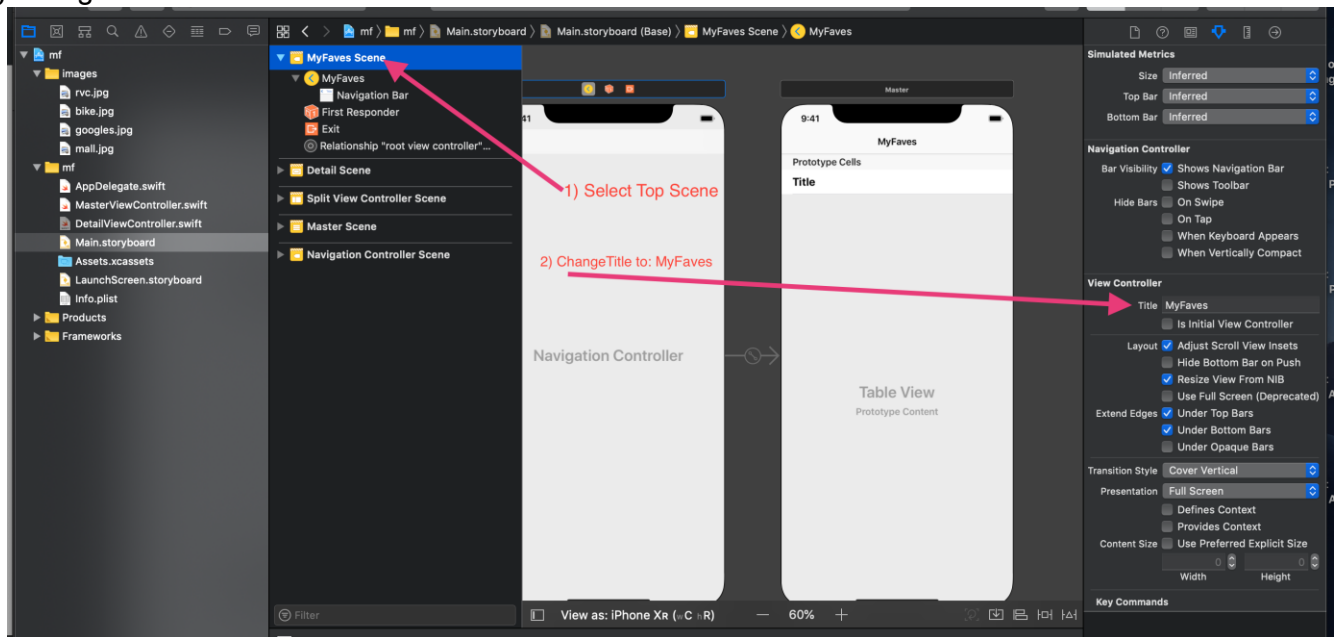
mf
images
rvc.jpg
bike.jpg
googles.jpg
mall.jpg
mf
AppDelegate.swift
MasterViewController.swift
DetailViewController.swift
Main.storyboard
Assets.xcassets
LaunchScreen.storyboard
Info.plist
Products
Frameworks

mf 〉 mf 〉 Main.storyboard 〉 Main.storyboard (Base) 〉 MyFaves Scene 〉 MyFaves

MyFaves Scene
MyFaves
Navigation Bar
First Responder
Exit
Relationship "root view controller"...
Detail Scene
Split View Controller Scene
Master Scene
Navigation Controller Scene

Filter

1) Select Top Scene

2) ChangeTitle to: MyFaves

9:41
Navigation Controller

Master
9:41
MyFaves
Prototype Cells
Title
Table View
Prototype Content

View as: iPhone Xʀ (wC hR)
60%

Simulated Metrics
Size Inferred
Top Bar Inferred
Bottom Bar Inferred

Navigation Controller
Bar Visibility Shows Navigation Bar
Shows Toolbar
Hide Bars On Swipe
On Tap
When Keyboard Appears
When Vertically Compact

View Controller
Title MyFaves
Is Initial View Controller
Layout Adjust Scroll View Insets
Hide Bottom Bar on Push
Resize View From NIB
Use Full Screen (Deprecated)
Extend Edges Under Top Bars
Under Bottom Bars
Under Opaque Bars
Transition Style Cover Vertical
Presentation Full Screen
Defines Context
Provides Context
Content Size Use Preferred Explicit Size
0 0
Width Height

Key Commands